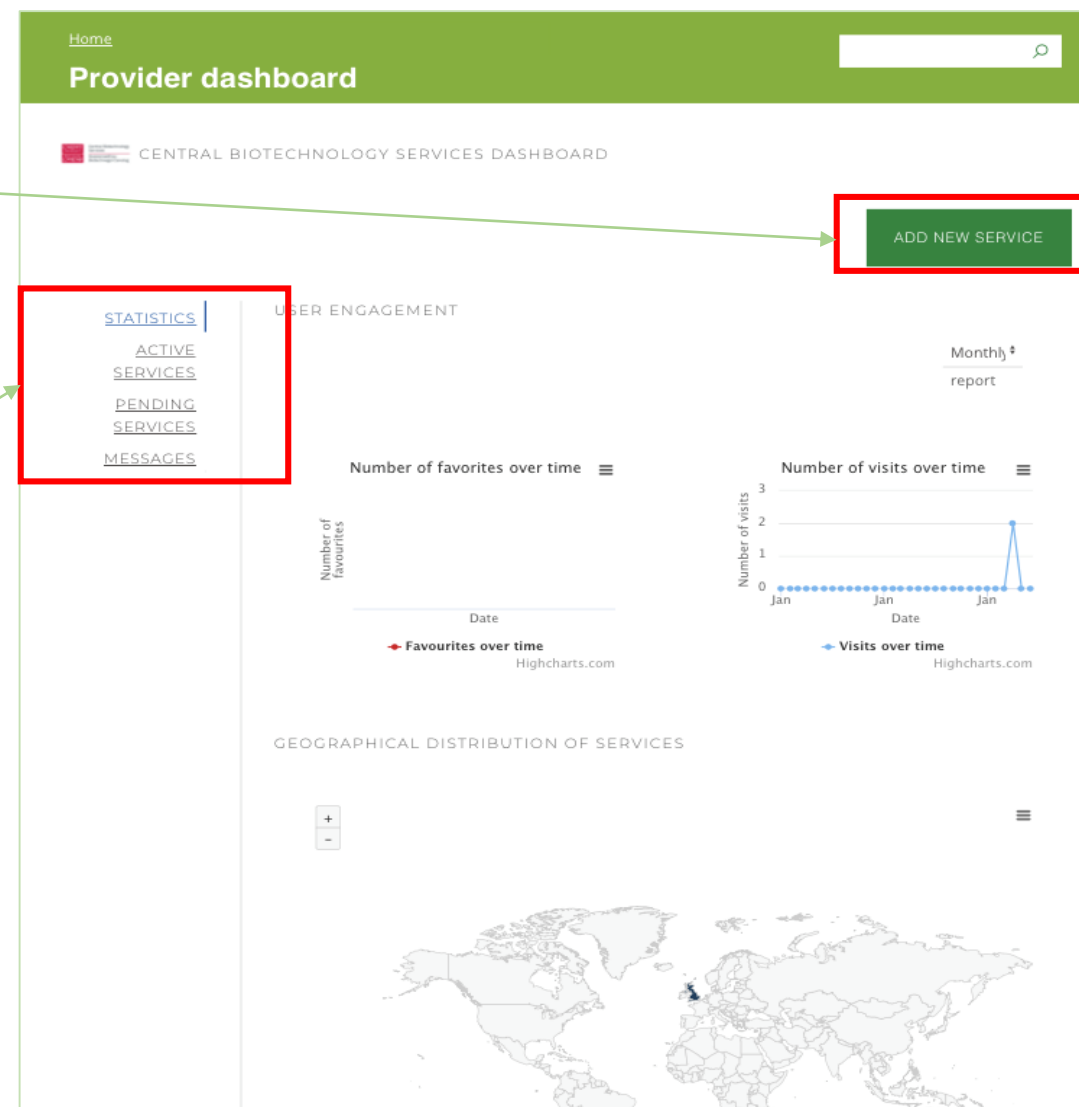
Home

Provider dashboard

CENTRAL BIOTECHNOLOGY SERVICES DASHBOARD

ADD NEW SERVICE

STATISTICS

ACTIVE SERVICES

PENDING SERVICES

MESSAGES

USER ENGAGEMENT

Monthly report

Number of favorites over time

Number of favourites

Date

Favourites over time

Highcharts.com

Number of visits over time

3
2
1
0

Number of visits

Jan Jan Jan

Date

Visits over time

Highcharts.com

GEOGRAPHICAL DISTRIBUTION OF SERVICES

+
-